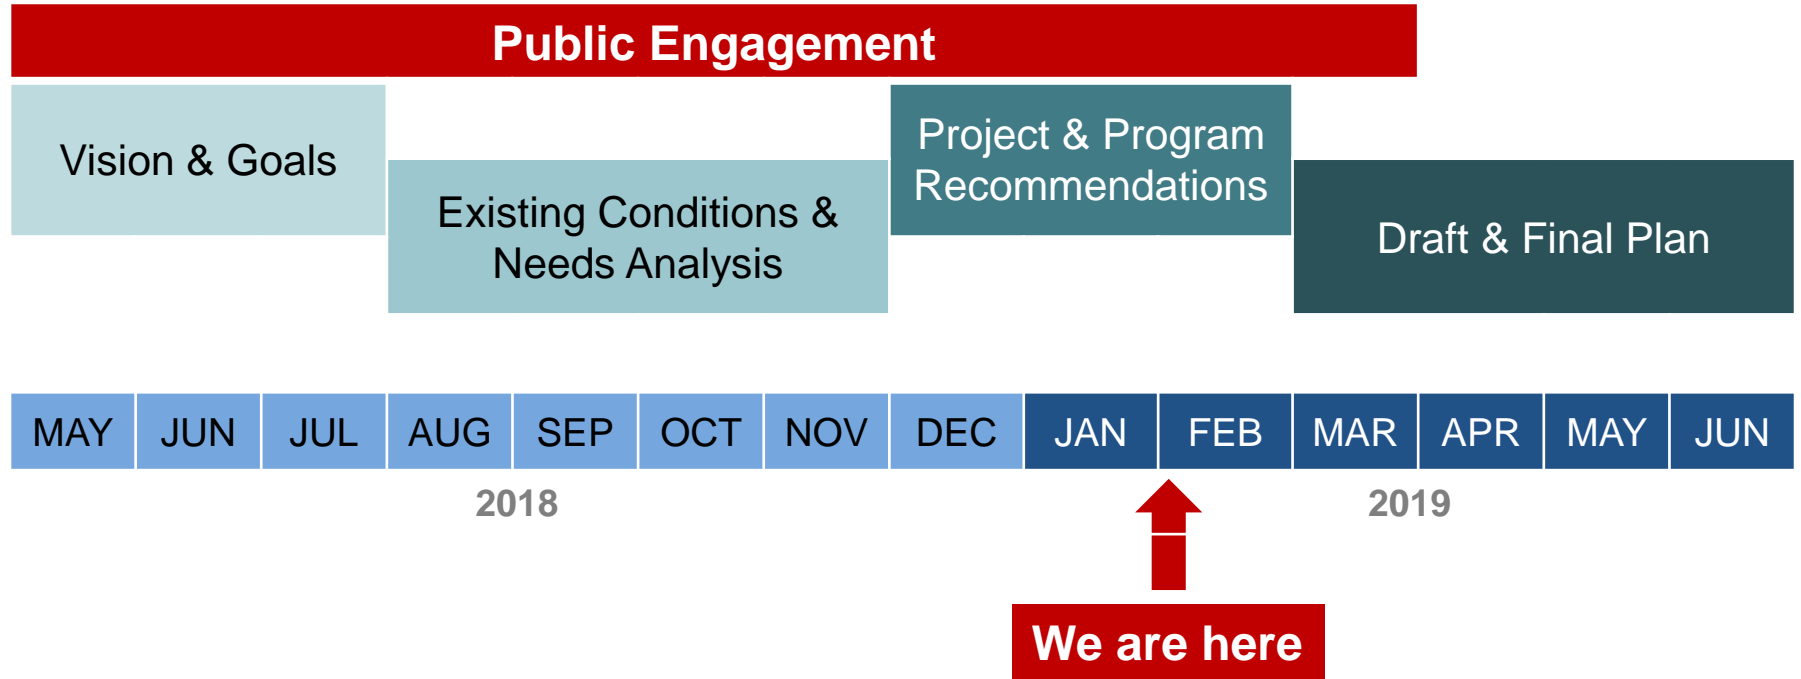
Public Engagement

Vision & Goals

Existing Conditions & Needs Analysis

Project & Program Recommendations

Draft & Final Plan

| MAY | JUN | JUL | AUG | SEP | OCT | NOV | DEC | JAN | FEB | MAR | APR | MAY | JUN |
|---|---|---|---|---|---|---|---|---|---|---|---|---|---|

2018

2019

We are here